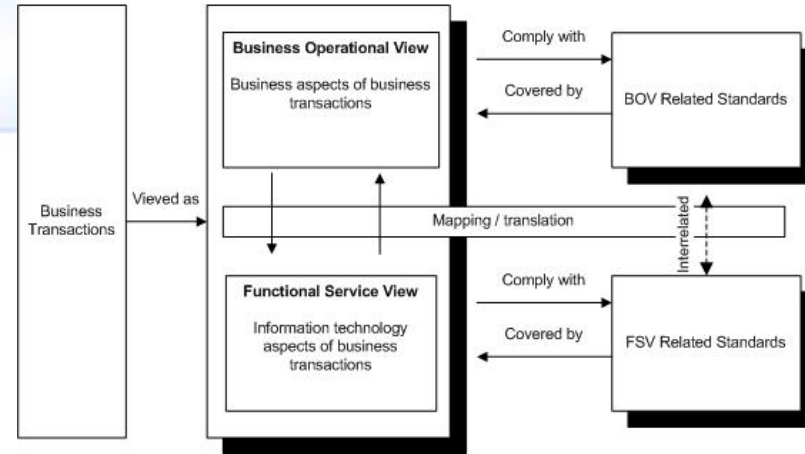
Business Transactions

Vieved as

Business Operational View

Business aspects of business transactions

Mapping / translation

Functional Service View

Information technology aspects of business transactions

Comply with

Covered by

BOV Related Standards

Interrelated

Comply with

Covered by

FSV Related Standards